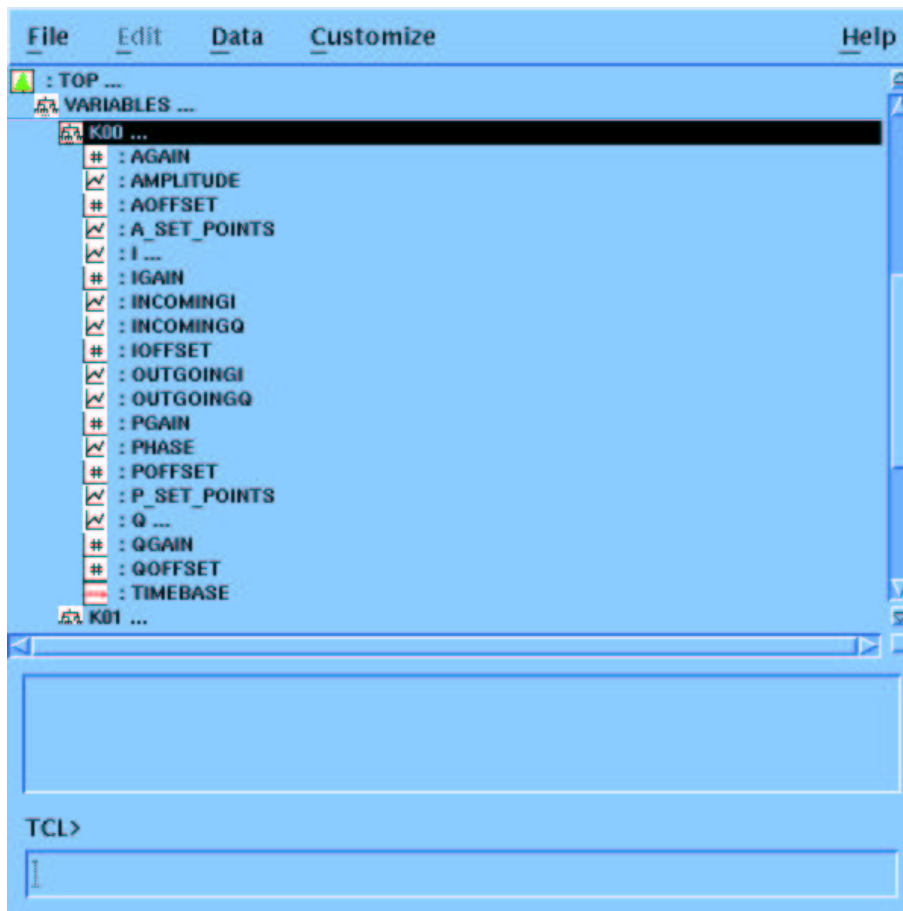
File Edit Data Customize Help

: TOP ...
VARIABLES ...
K00 ...
: AGAIN
: AMPLITUDE
: AOFFSET
: A_SET_POINTS
: I ...
: IGAIN
: INCOMINGI
: INCOMINGQ
: IOFFSET
: OUTGOINGI
: OUTGOINGQ
: PGAIN
: PHASE
: POFFSET
: P_SET_POINTS
: Q ...
: QGAIN
: QOFFSET
: TIMEBASE
K01 ...

TCL>